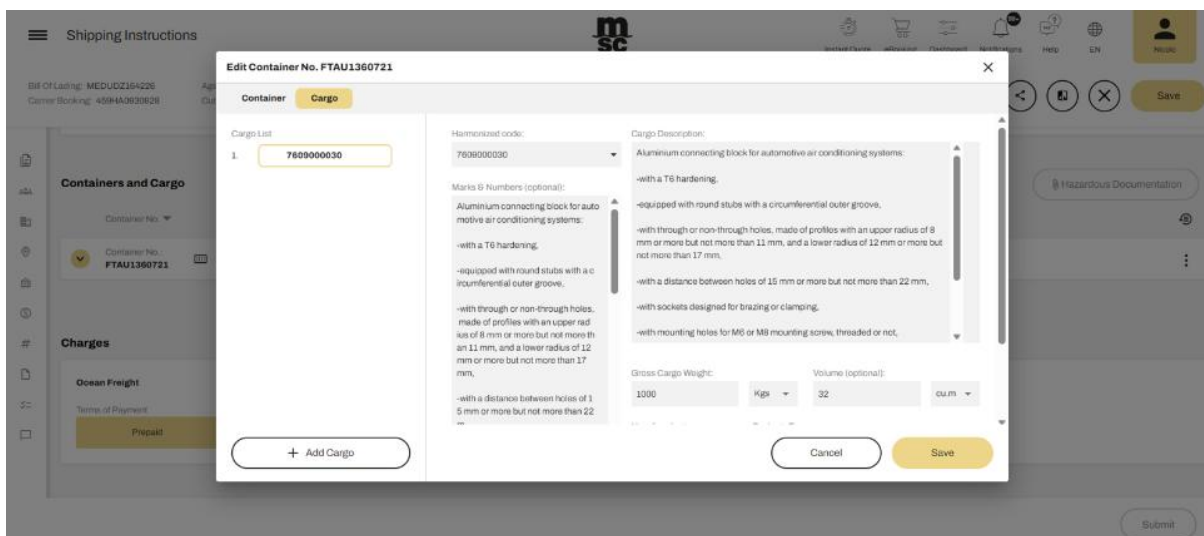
Shipping Instructions

msc

Instant Quote eBooking Dashboard Notifications Help EN Nicole

Bill Of Lading: MEDUDZ164226
Carrier Booking: 459HA0930826

Save

Containers and Cargo

Container No.

Container No.: FTAU1360721

Hazardous Documentation

Charges

Ocean Freight

Terms of Payment

Prepaid

Submit

Edit Container No. FTAU1360721

Container Cargo

Cargo List

1. 7609000030

+ Add Cargo

Harmonized code:

7609000030

Marks & Numbers (optional):

Aluminium connecting block for automotive air conditioning systems:

-with a T6 hardening,

-equipped with round stubs with a circumferential outer groove,

-with through or non-through holes, made of profiles with an upper radius of 8 mm or more but not more than 11 mm, and a lower radius of 12 mm or more but not more than 17 mm,

-with a distance between holes of 15 mm or more but not more than 22 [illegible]

Cargo Description:

Aluminium connecting block for automotive air conditioning systems:

-with a T6 hardening,

-equipped with round stubs with a circumferential outer groove,

-with through or non-through holes, made of profiles with an upper radius of 8 mm or more but not more than 11 mm, and a lower radius of 12 mm or more but not more than 17 mm,

-with a distance between holes of 15 mm or more but not more than 22 mm,

-with sockets designed for brazing or clamping,

-with mounting holes for M6 or M8 mounting screw, threaded or not,

Gross Cargo Weight:

1000 Kgs

Volume (optional):

32 cu.m

Cancel Save